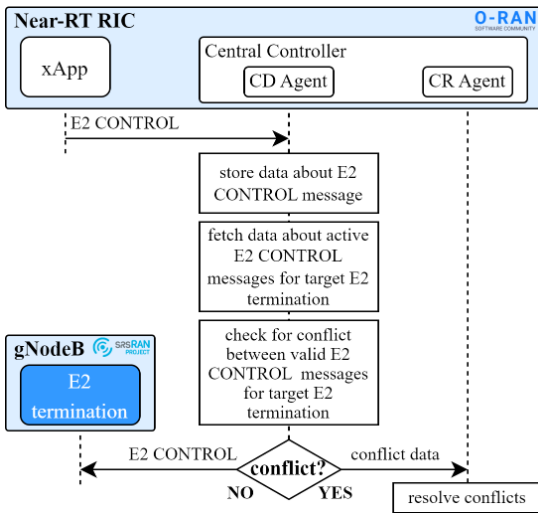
Near-RT RIC

O-RAN
SOFTWARE COMMUNITY

xApp

Central Controller

CD Agent

CR Agent

E2 CONTROL

store data about E2 CONTROL message

fetch data about active E2 CONTROL messages for target E2 termination

gNodeB

SRSRAN PROJECT

E2 termination

check for conflict between valid E2 CONTROL messages for target E2 termination

E2 CONTROL

conflict?

conflict data

NO

YES

resolve conflicts